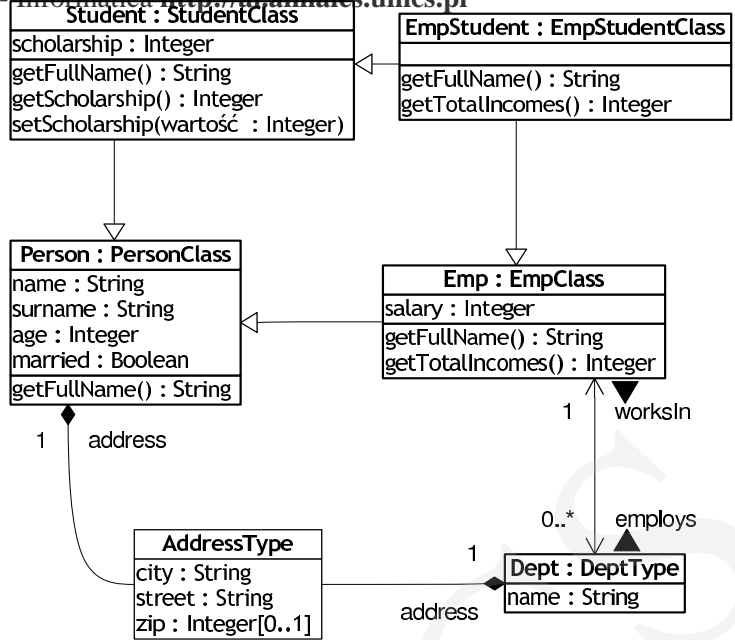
Informatica http://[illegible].umcs.pl

Student : StudentClass
scholarship : Integer
getFullName() : String
getScholarship() : Integer
setScholarship(wartość : Integer)

EmpStudent : EmpStudentClass
getFullName() : String
getTotalIncomes() : Integer

Person : PersonClass
name : String
surname : String
age : Integer
married : Boolean
getFullName() : String

Emp : EmpClass
salary : Integer
getFullName() : String
getTotalIncomes() : Integer

1 address

1 worksIn

0..* employs

AddressType
city : String
street : String
zip : Integer[0..1]

1

address

Dept : DeptType
name : String